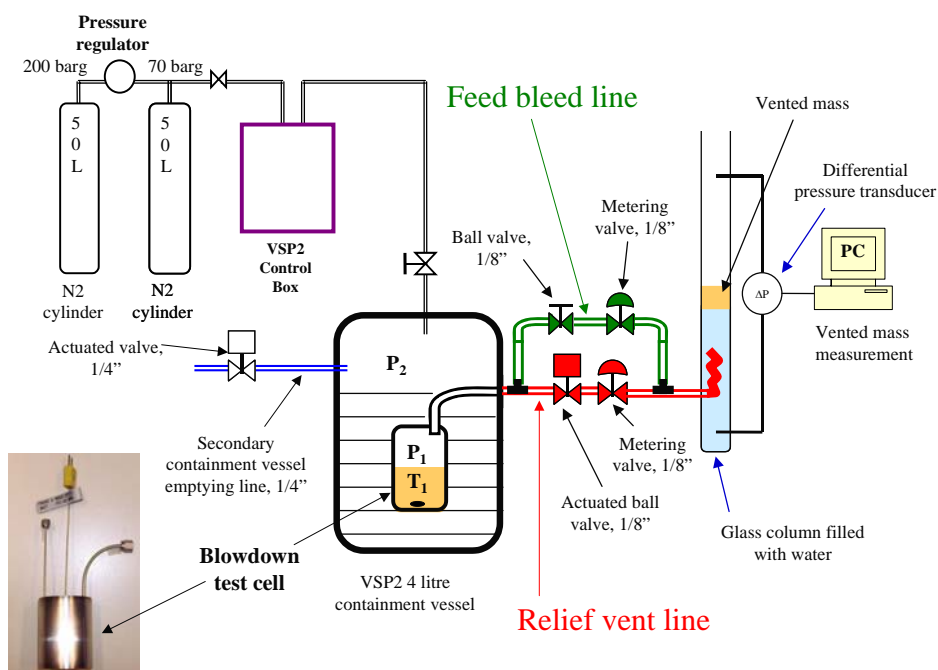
Pressure regulator
200 barg
70 barg
5 0 L
5 0 L
N2 cylinder
N2 cylinder
VSP2 Control Box
Feed bleed line
Vented mass
Differential pressure transducer
PC
ΔP
Vented mass measurement
Ball valve, 1/8"
Metering valve, 1/8"
Actuated valve, 1/4"
$P_2$
Secondary containment vessel emptying line, 1/4"
$P_1$
$T_1$
Metering valve, 1/8"
Actuated ball valve, 1/8"
Glass column filled with water
Blowdown test cell
VSP2 4 litre containment vessel
Relief vent line